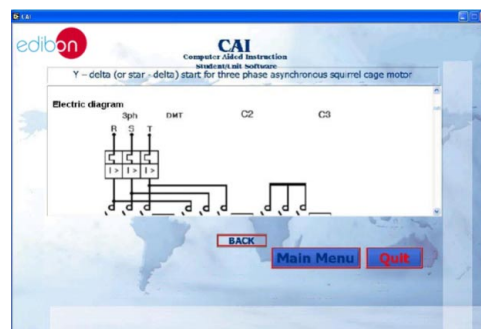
CAI

edibon

CAI
Computer Aided Instruction
Student/Unit Software

Y – delta (or star - delta) start for three phase asynchronous squirrel cage motor

Electric diagram

3ph DMT C2 C3

R S T

I> I> I>

BACK

Main Menu

Quit